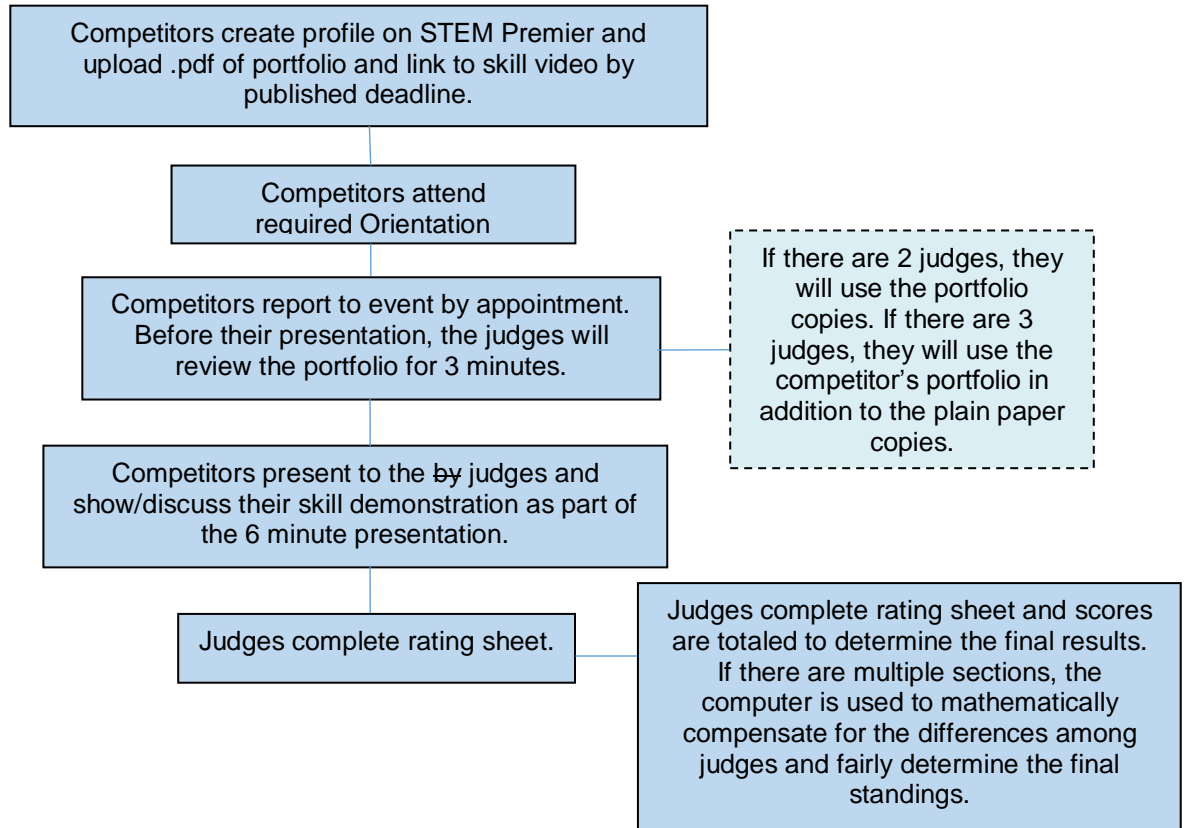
Competitors create profile on STEM Premier and upload .pdf of portfolio and link to skill video by published deadline.

Competitors attend required Orientation

Competitors report to event by appointment. Before their presentation, the judges will review the portfolio for 3 minutes.

If there are 2 judges, they will use the portfolio copies. If there are 3 judges, they will use the competitor's portfolio in addition to the plain paper copies.

Competitors present to the ~~by~~ judges and show/discuss their skill demonstration as part of the 6 minute presentation.

Judges complete rating sheet.

Judges complete rating sheet and scores are totaled to determine the final results. If there are multiple sections, the computer is used to mathematically compensate for the differences among judges and fairly determine the final standings.